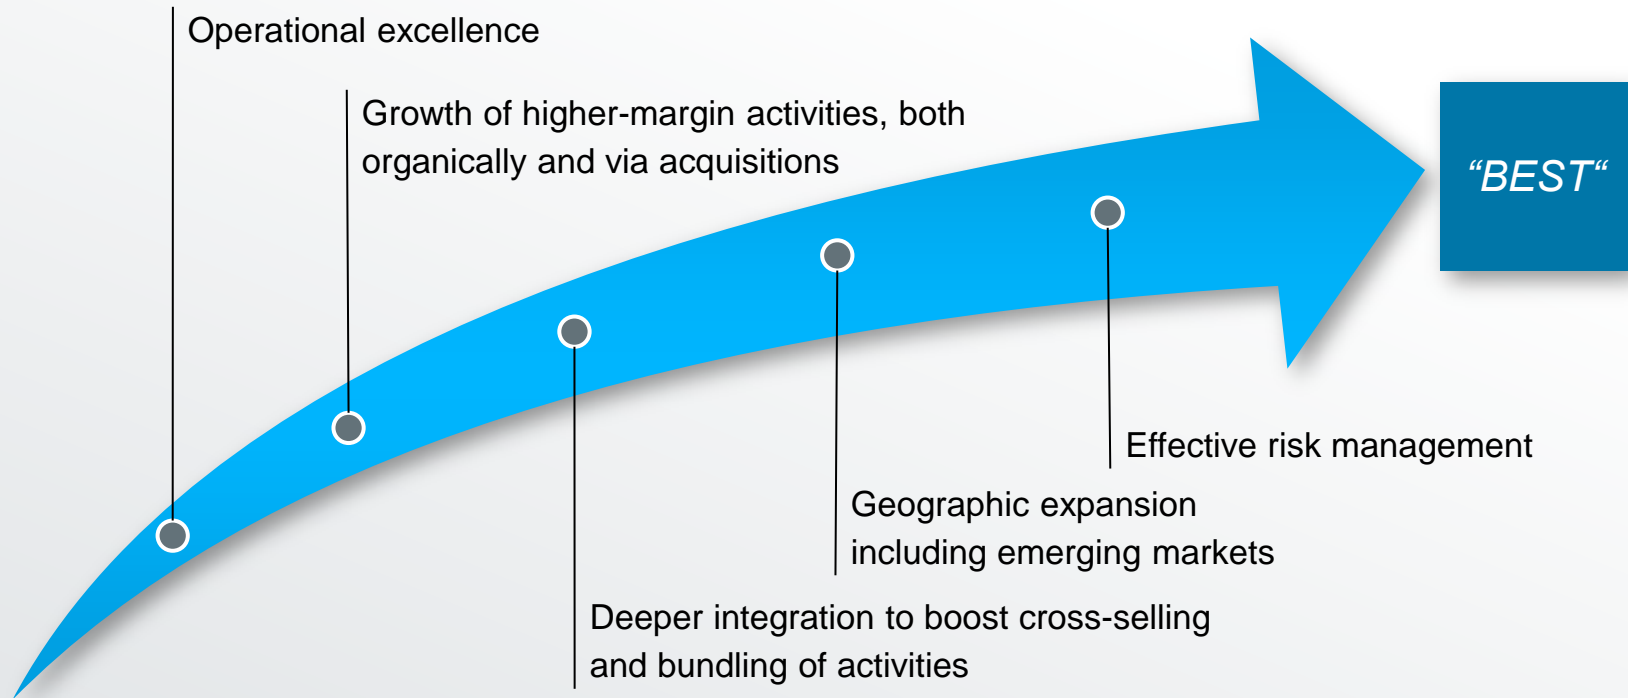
Operational excellence

Growth of higher-margin activities, both organically and via acquisitions

“BEST“

Effective risk management

Geographic expansion including emerging markets

Deeper integration to boost cross-selling and bundling of activities